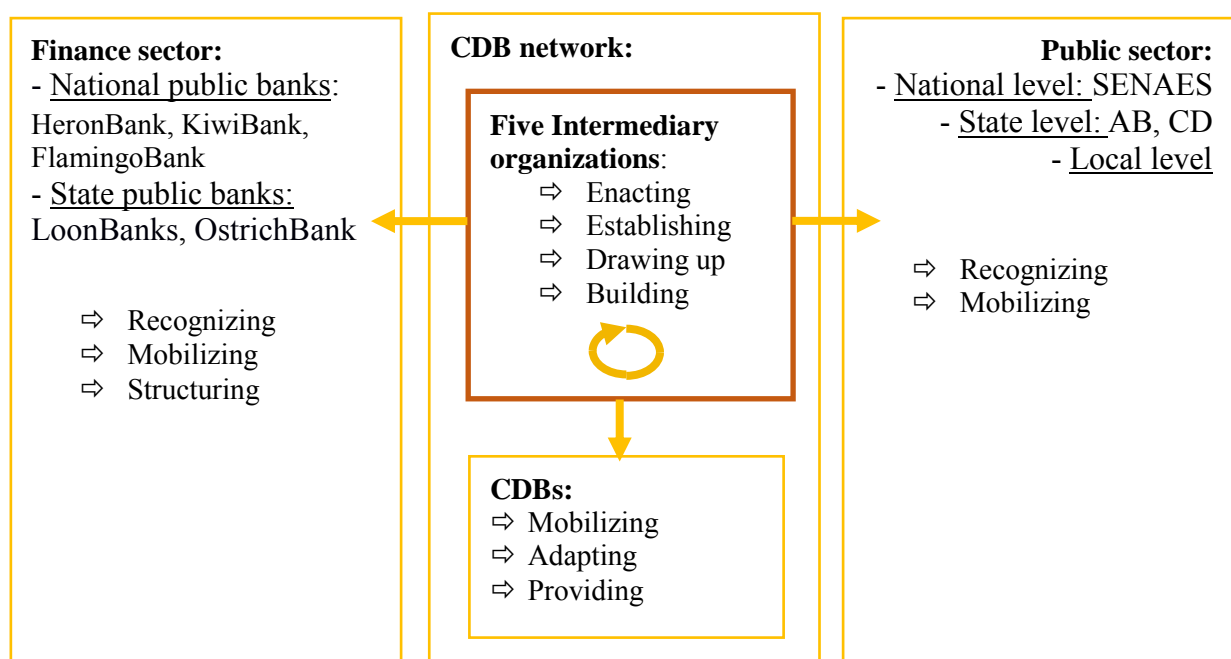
Finance sector:
- National public banks:
HeronBank, KiwiBank, FlamingoBank
- State public banks:
LoonBanks, OstrichBank

⇨ Recognizing
⇨ Mobilizing
⇨ Structuring

CDB network:

Five Intermediary organizations:
⇨ Enacting
⇨ Establishing
⇨ Drawing up
⇨ Building

CDBs:
⇨ Mobilizing
⇨ Adapting
⇨ Providing

Public sector:
- National level: SENAES
- State level: AB, CD
- Local level

⇨ Recognizing
⇨ Mobilizing